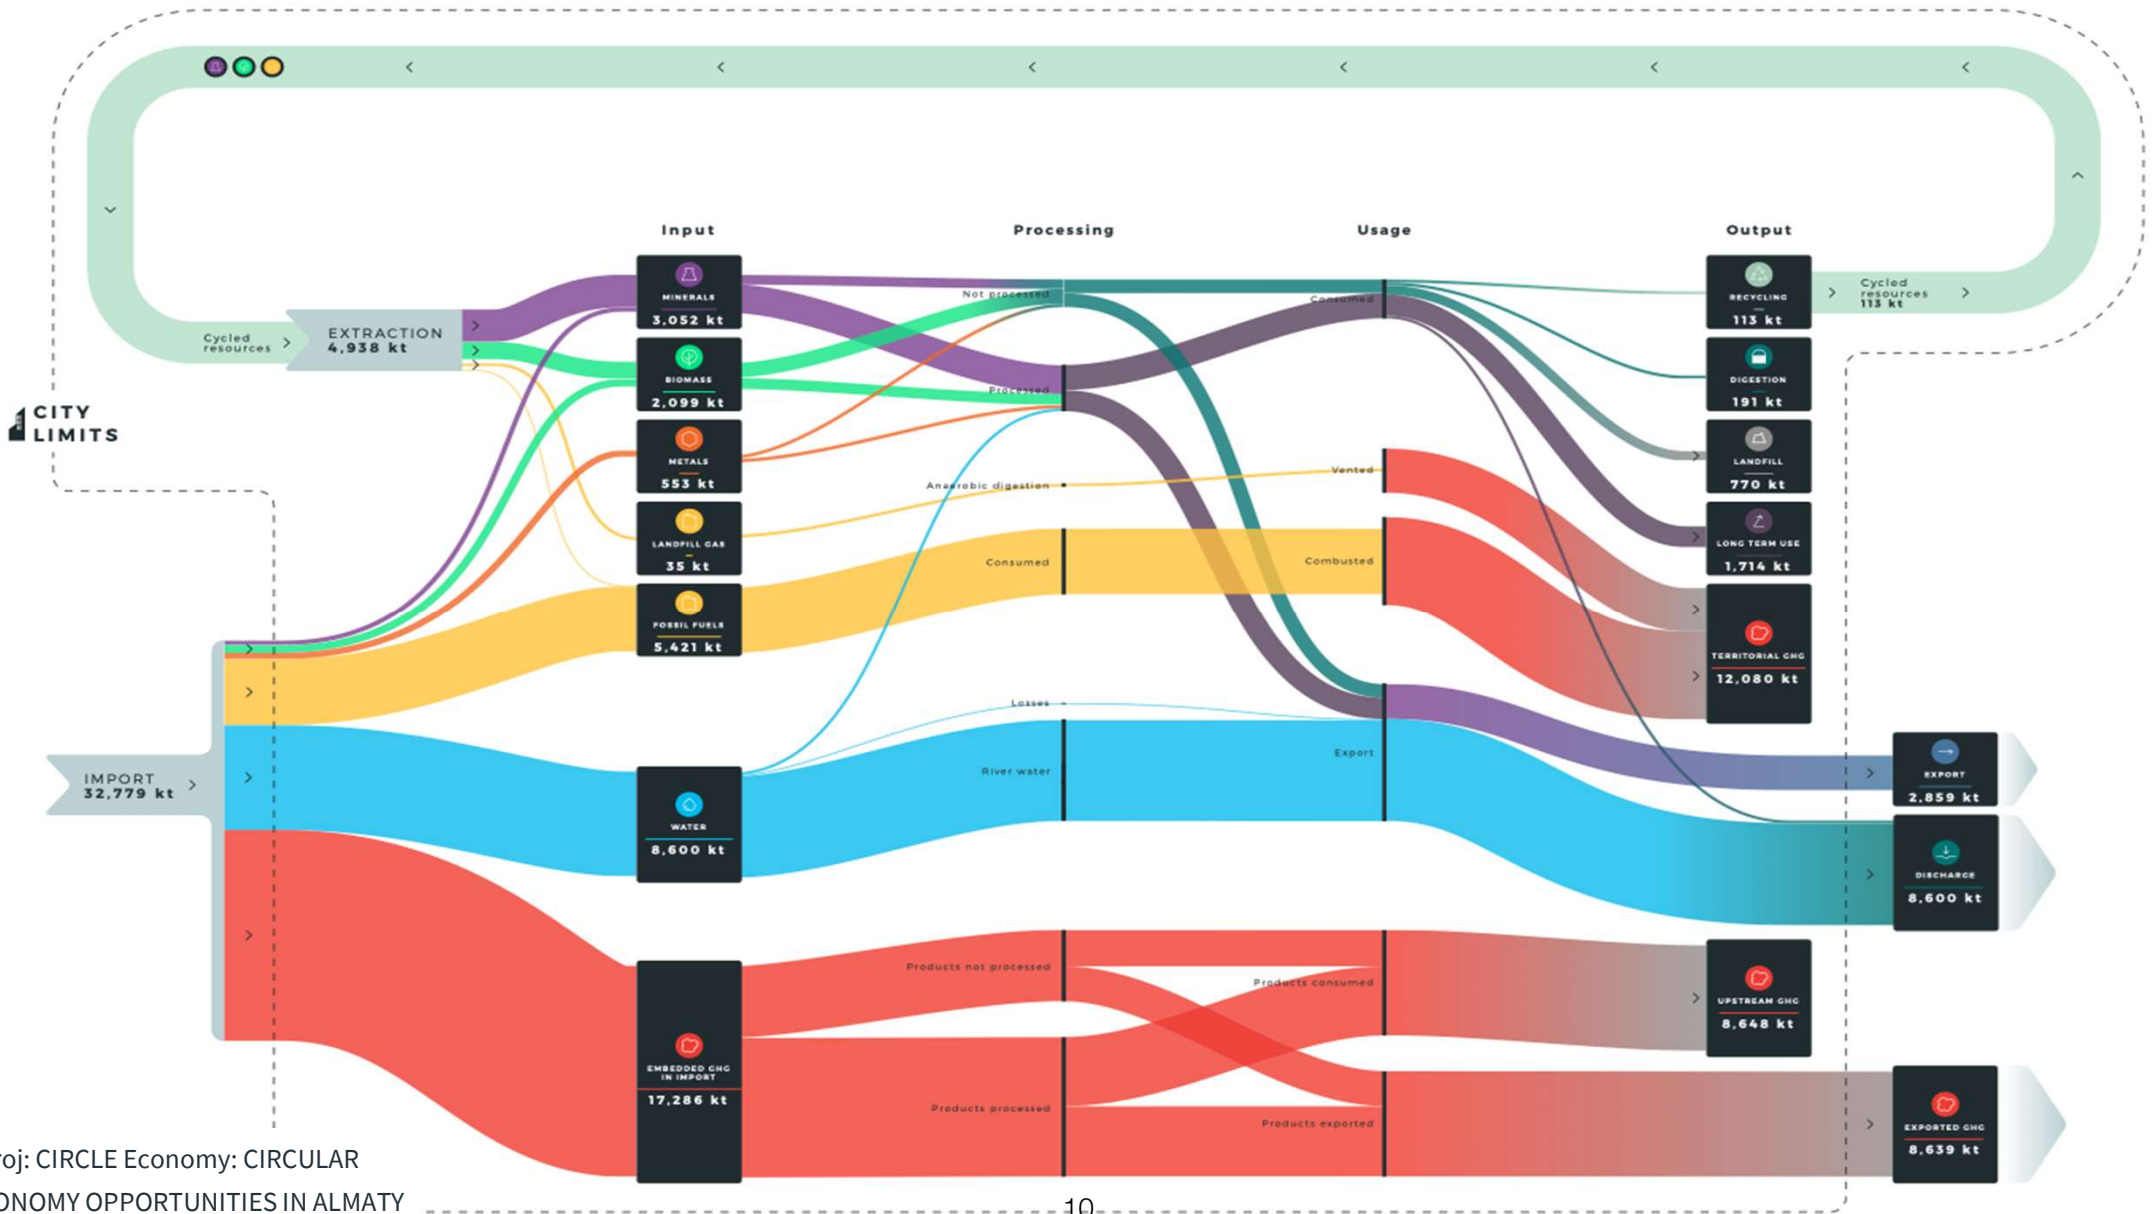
Input
Processing
Usage
Output

Cycled resources
EXTRACTION 4,938 kt

CITY LIMITS

MINERALS 3,052 kt
BIOMASS 2,099 kt
METALS 553 kt
LANDFILL GAS 35 kt
FOSSIL FUELS 5,421 kt
WATER 8,600 kt
EMBEDDED GHG IN IMPORT 17,286 kt

IMPORT 32,779 kt

Not processed
Processed
Anaerobic digestion
Consumed
Losses
River water
Products not processed
Products processed

Consumed
Vented
Combusted
Export
Products consumed
Products exported

RECYCLING 113 kt
Cycled resources 113 kt
DIGESTION 191 kt
LANDFILL 770 kt
LONG TERM USE 1,714 kt
TERRITORIAL GHG 12,080 kt
EXPORT 2,859 kt
DISCHARGE 8,600 kt
UPSTREAM GHG 8,648 kt
EXPORTED GHG 8,639 kt

roj: CIRCLE Economy: CIRCULAR
ONOMY OPPORTUNITIES IN ALMATY

10